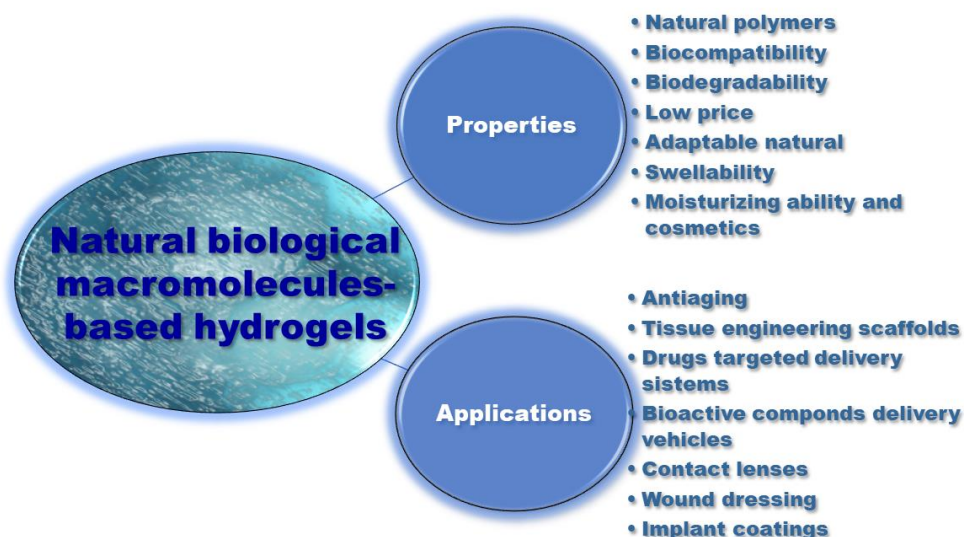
Natural biological macromolecules-based hydrogels

Properties

• Natural polymers
• Biocompatibility
• Biodegradability
• Low price
• Adaptable natural
• Swellability
• Moisturizing ability and cosmetics

Applications

• Antiaging
• Tissue engineering scaffolds
• Drugs targeted delivery sistems
• Bioactive componds delivery vehicles
• Contact lenses
• Wound dressing
• Implant coatings